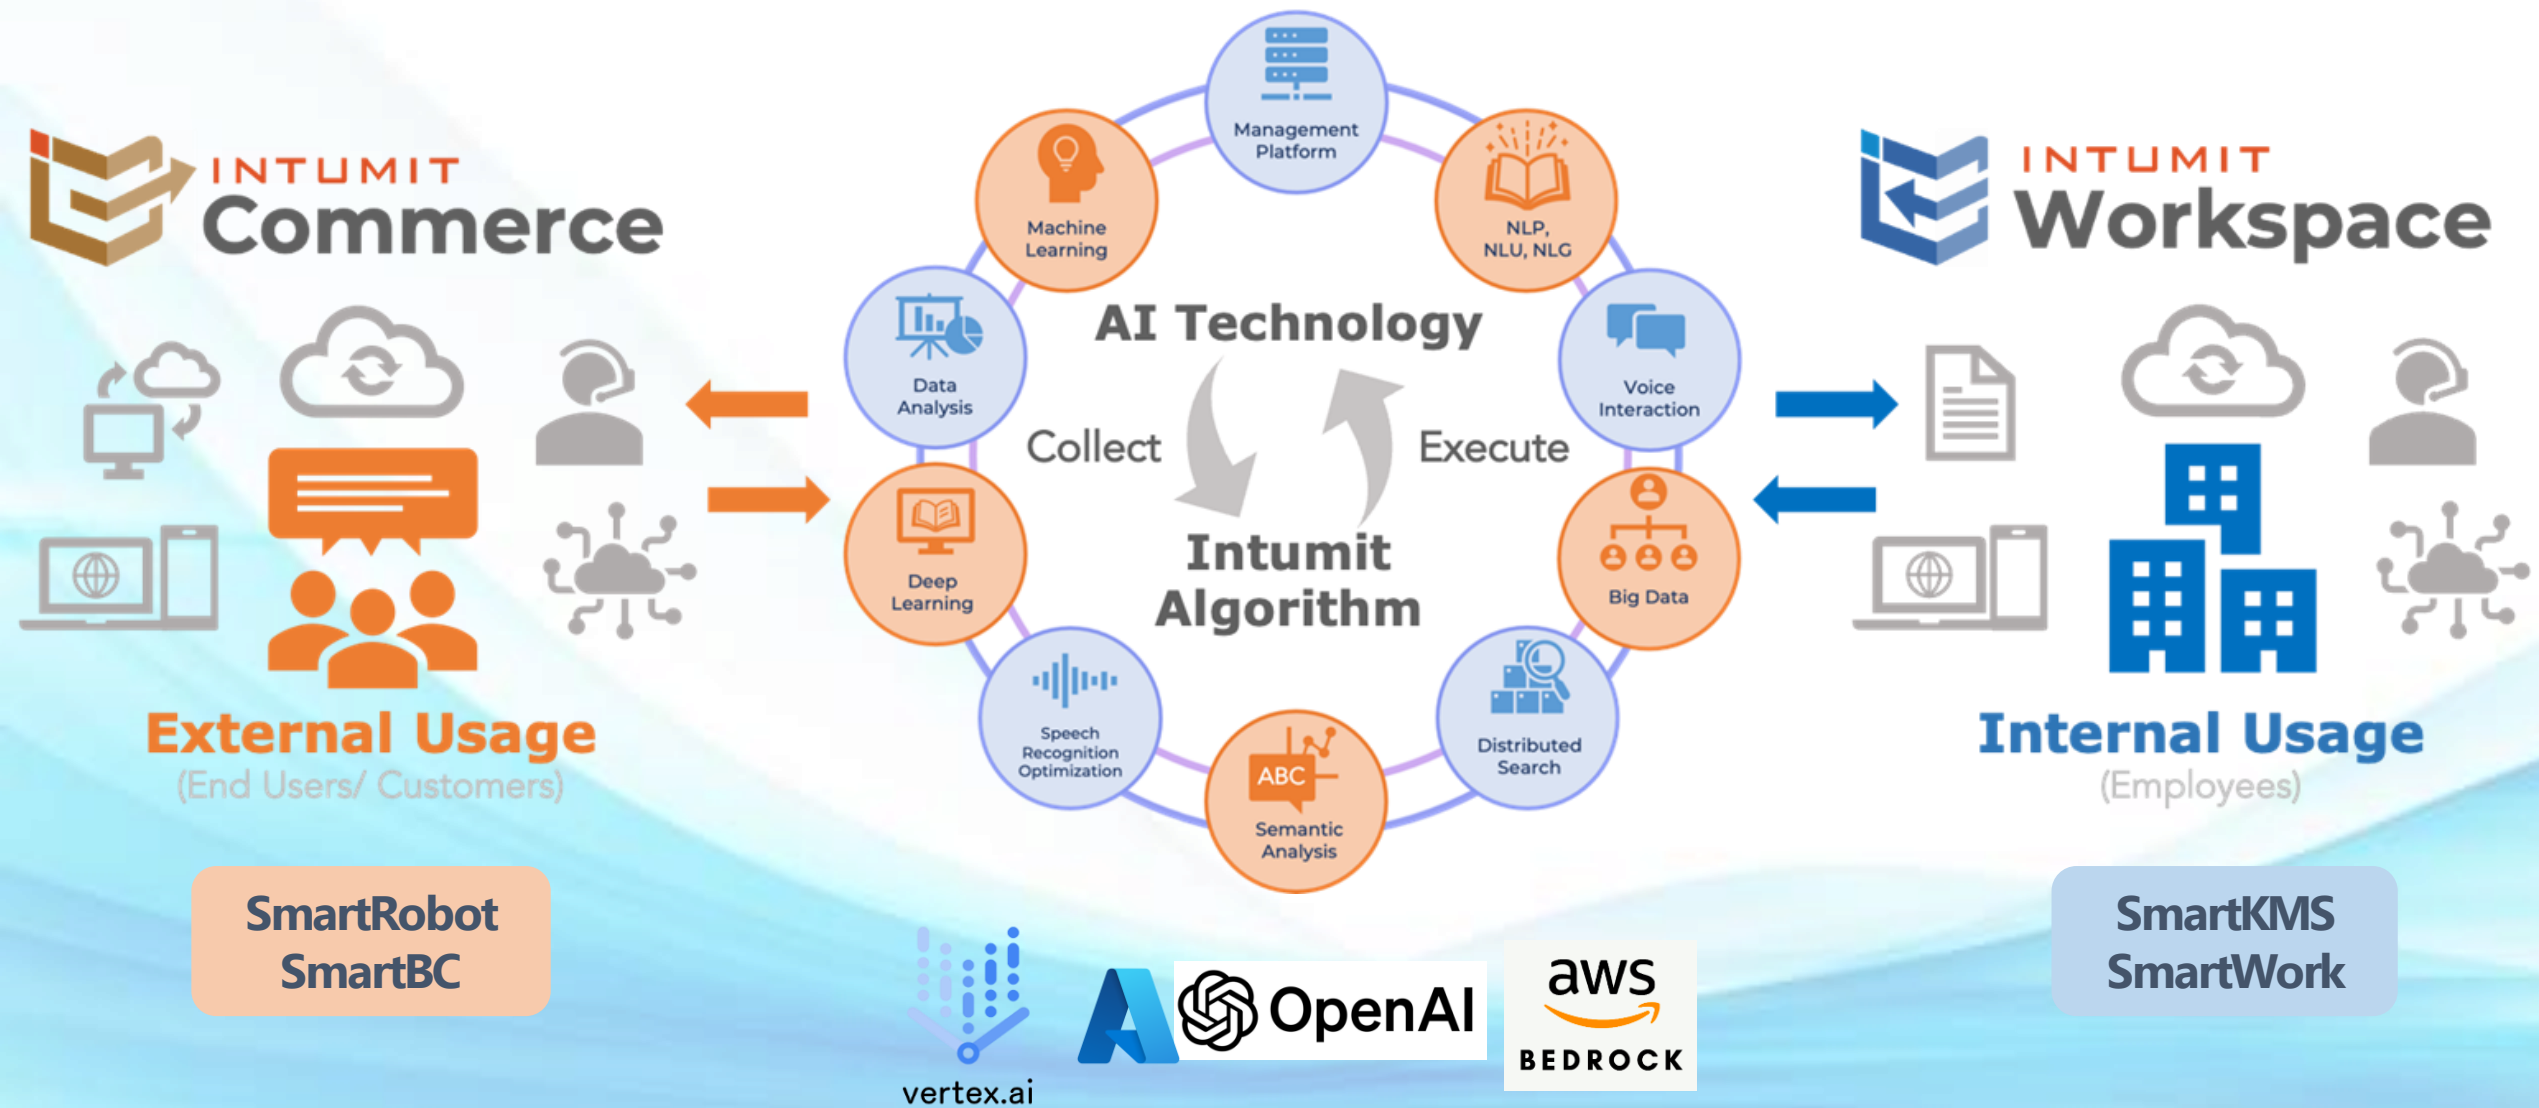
INTUMIT Commerce

External Usage
(End Users/ Customers)

SmartRobot
SmartBC

Management Platform
Machine Learning
NLP, NLU, NLG
Data Analysis
AI Technology
Voice Interaction
Collect
Execute
Deep Learning
Intumit Algorithm
Big Data
Speech Recognition Optimization
Distributed Search
ABC
Semantic Analysis

INTUMIT Workspace

Internal Usage
(Employees)

SmartKMS
SmartWork

vertex.ai
OpenAI
aws
BEDROCK